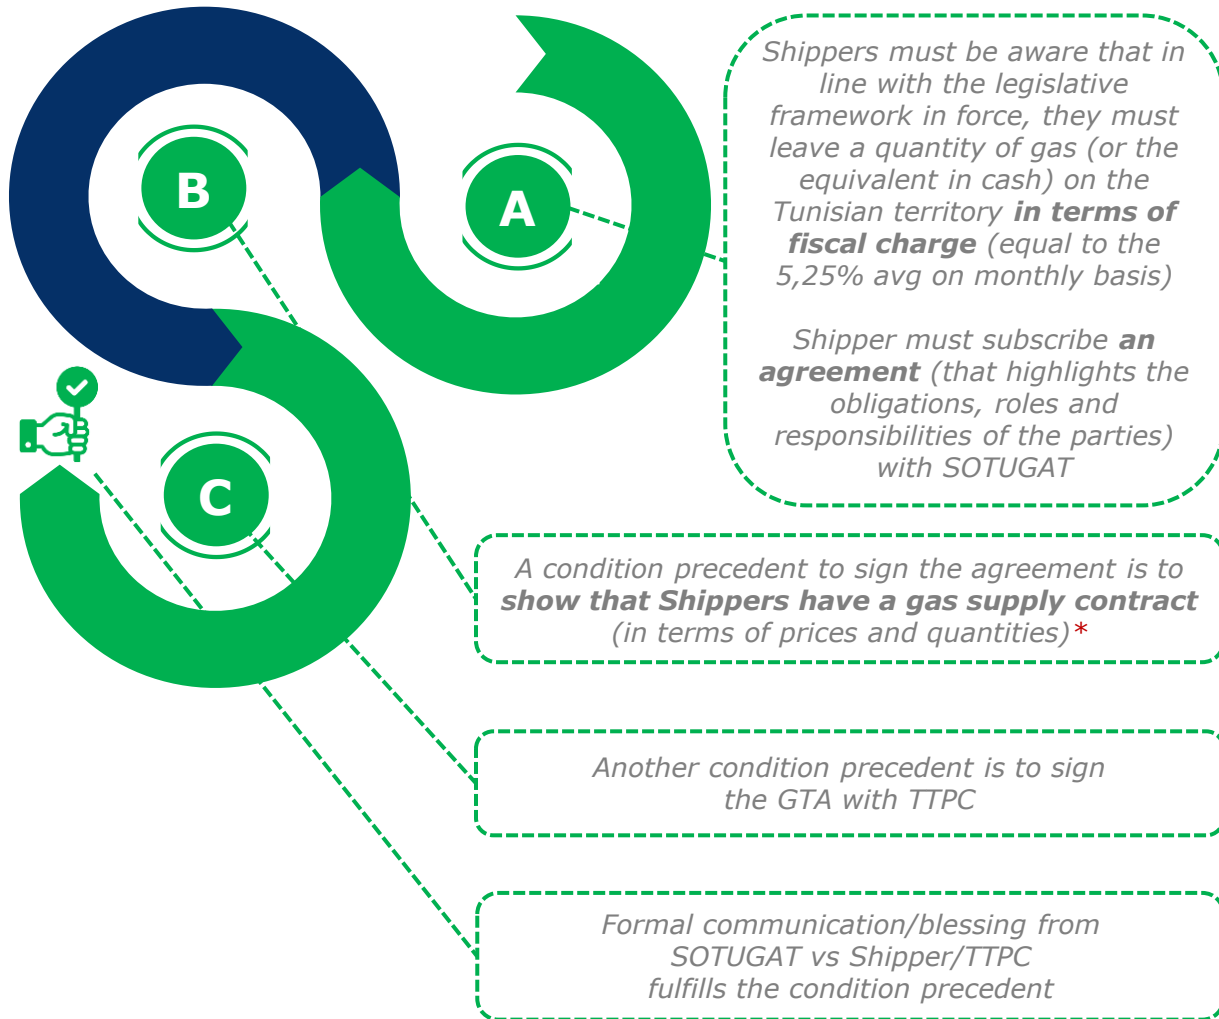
B

A

C

Shippers must be aware that in line with the legislative framework in force, they must leave a quantity of gas (or the equivalent in cash) on the Tunisian territory **in terms of fiscal charge** (equal to the 5,25% avg on monthly basis)

Shipper must subscribe **an agreement** (that highlights the obligations, roles and responsibilities of the parties) with SOTUGAT

A condition precedent to sign the agreement is to **show that Shippers have a gas supply contract** (in terms of prices and quantities)*

Another condition precedent is to sign the GTA with TTPC

Formal communication/blessing from SOTUGAT vs Shipper/TTPC fulfills the condition precedent